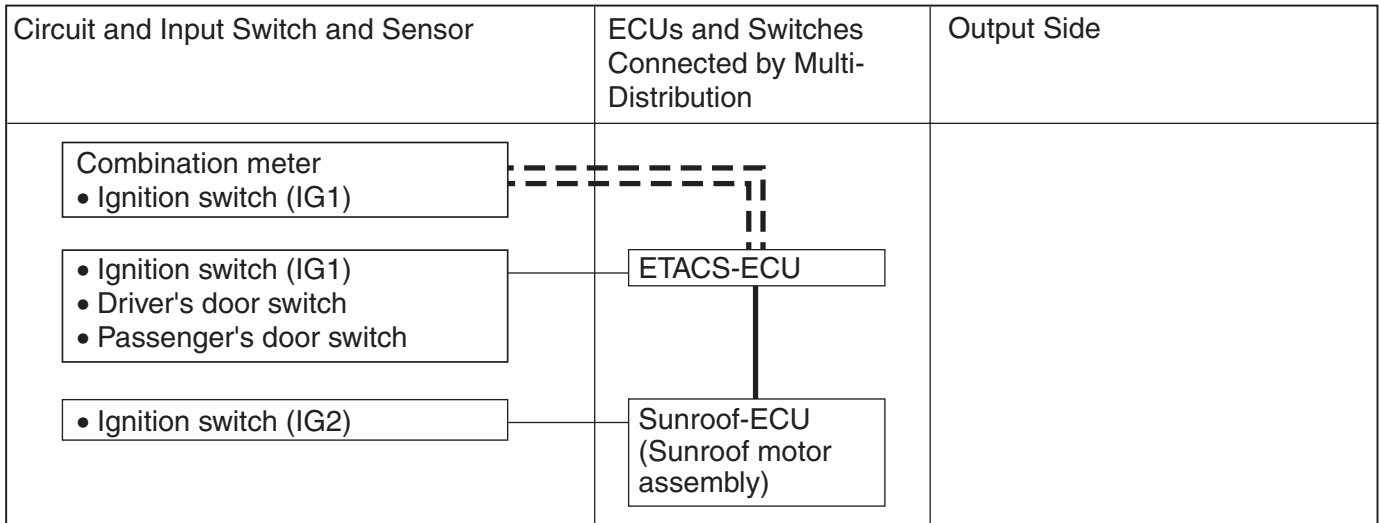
| Circuit and Input Switch and Sensor | ECUs and Switches Connected by Multi-Distribution | Output Side |
|---|---|---|
| Combination meter<br>• Ignition switch (IG1)<br><br>• Ignition switch (IG1)<br>• Driver's door switch<br>• Passenger's door switch<br><br>• Ignition switch (IG2) | ETACS-ECU<br><br>Sunroof-ECU (Sunroof motor assembly) | |